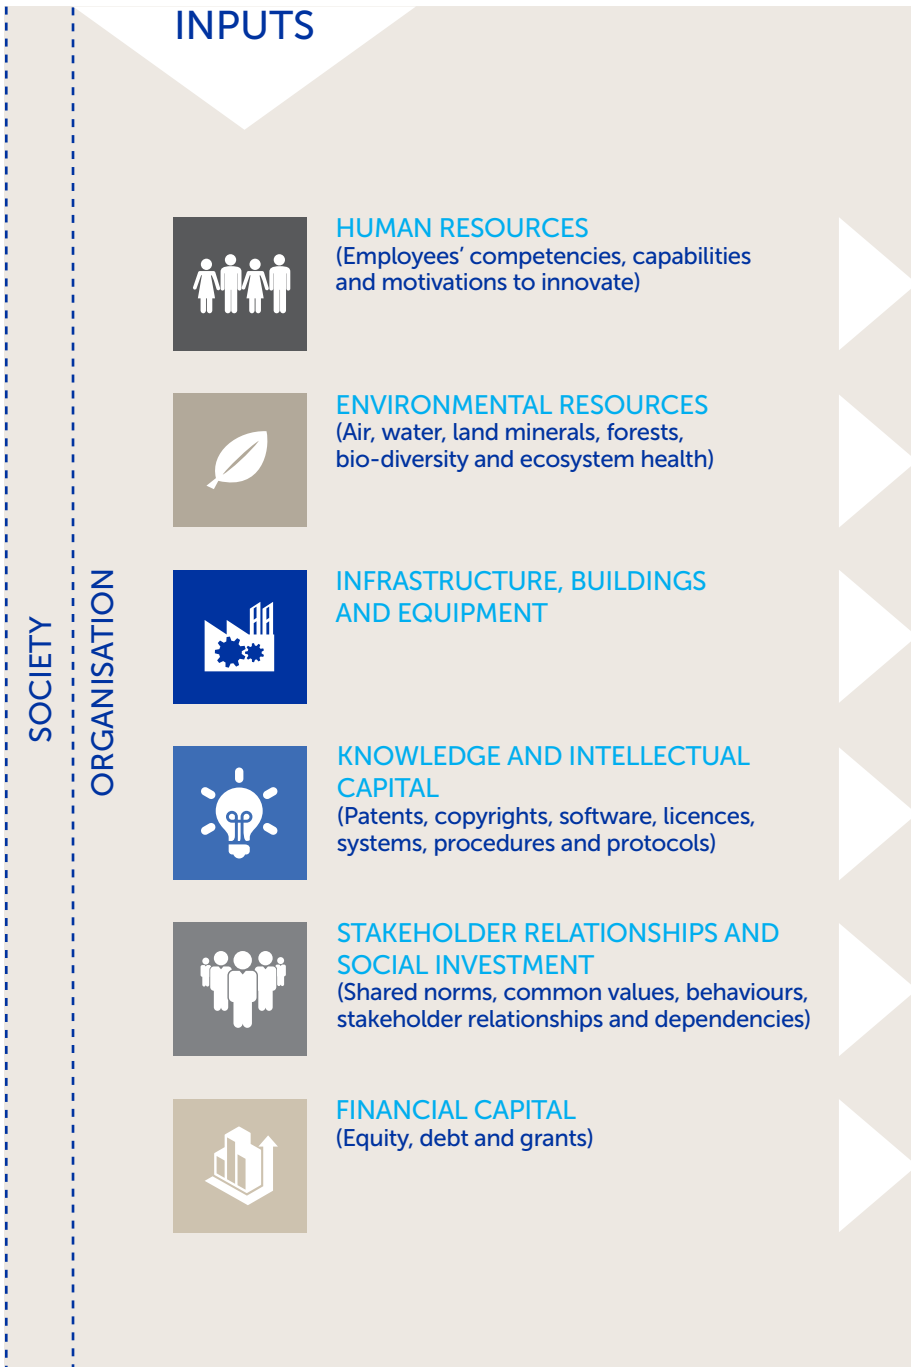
SOCIETY

ORGANISATION

INPUTS

HUMAN RESOURCES
(Employees' competencies, capabilities and motivations to innovate)

ENVIRONMENTAL RESOURCES
(Air, water, land minerals, forests, bio-diversity and ecosystem health)

INFRASTRUCTURE, BUILDINGS AND EQUIPMENT

KNOWLEDGE AND INTELLECTUAL CAPITAL
(Patents, copyrights, software, licences, systems, procedures and protocols)

STAKEHOLDER RELATIONSHIPS AND SOCIAL INVESTMENT
(Shared norms, common values, behaviours, stakeholder relationships and dependencies)

FINANCIAL CAPITAL
(Equity, debt and grants)